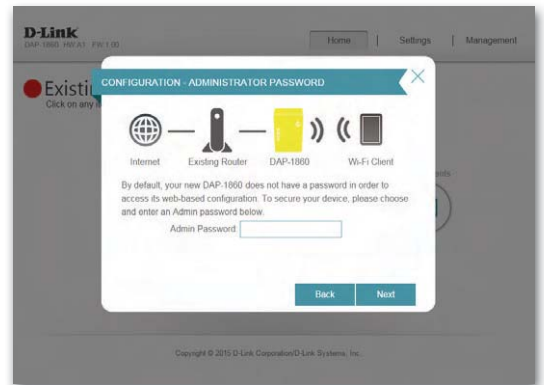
D-Link
DAP-1860 HW:A1 FW:1.00

Home | Settings | Management

Existi

Click on any

CONFIGURATION - ADMINISTRATOR PASSWORD

Internet Existing Router DAP-1860 Wi-Fi Client

By default, your new DAP-1860 does not have a password in order to access its web-based configuration. To secure your device, please choose and enter an Admin password below.

Admin Password:

Back Next

Copyright © 2015 D-Link Corporation/D-Link Systems, Inc.